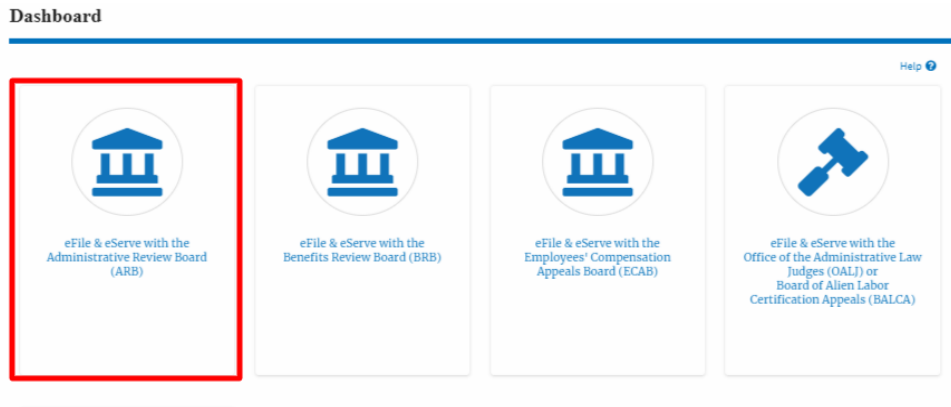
Dashboard

Help

eFile & eServe with the Administrative Review Board (ARB)

eFile & eServe with the Benefits Review Board (BRB)

eFile & eServe with the Employees' Compensation Appeals Board (ECAB)

eFile & eServe with the Office of the Administrative Law Judges (OALJ) or Board of Alien Labor Certification Appeals (BALCA)